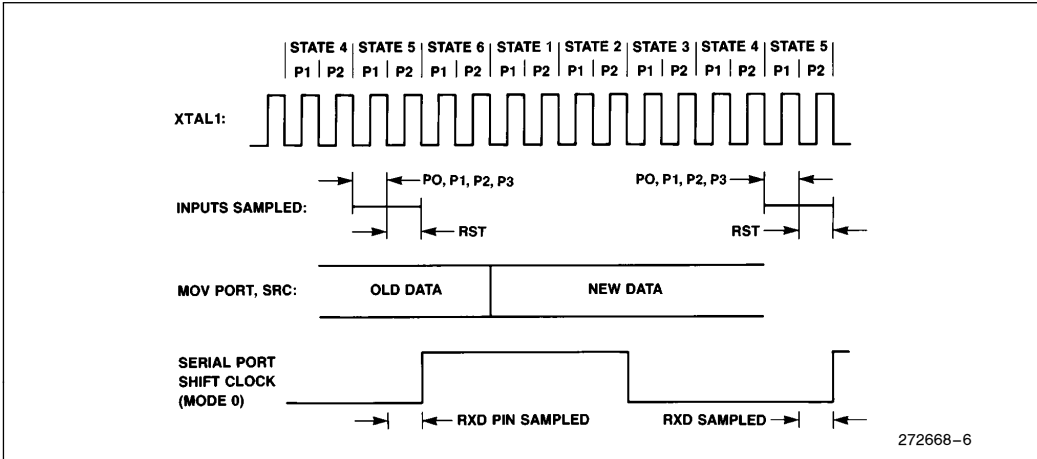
| STATE 4 | STATE 5 | STATE 6 | STATE 1 | STATE 2 | STATE 3 | STATE 4 | STATE 5 |
|---|---|---|---|---|---|---|---|
| P1 \| P2 | P1 \| P2 | P1 \| P2 | P1 \| P2 | P1 \| P2 | P1 \| P2 | P1 \| P2 | P1 \| P2 |

XTAL1:

PO, P1, P2, P3

PO, P1, P2, P3

INPUTS SAMPLED:

RST

RST

MOV PORT, SRC:

OLD DATA

NEW DATA

SERIAL PORT SHIFT CLOCK (MODE 0)

RXD PIN SAMPLED

RXD SAMPLED

272668–6